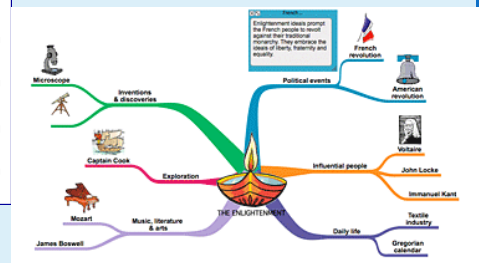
French...

Enlightenment ideals prompt the French people to revolt against their traditional monarchy. They embrace the ideals of liberty, fraternity and equality.

French revolution

Political events

American revolution

Microscope

Inventions & discoveries

Captain Cook

Exploration

Influential people

Voltaire

John Locke

Immanuel Kant

Mozart

Music, literature & arts

THE ENLIGHTENMENT

Daily life

Textile industry

James Boswell

Gregorian calendar